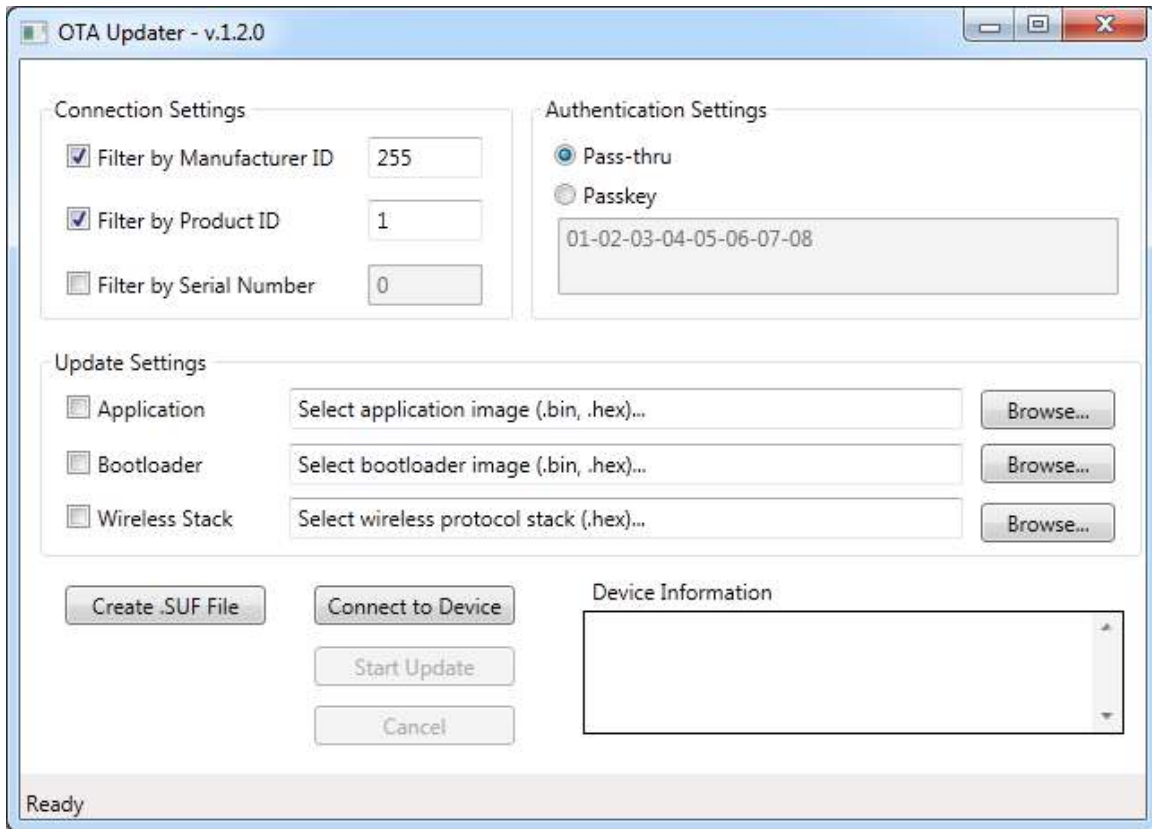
OTA Updater - v.1.2.0

Connection Settings

Filter by Manufacturer ID 255

Filter by Product ID 1

Filter by Serial Number 0

Authentication Settings

Pass-thru

Passkey

01-02-03-04-05-06-07-08

Update Settings

Application Select application image (.bin, .hex)... Browse...

Bootloader Select bootloader image (.bin, .hex)... Browse...

Wireless Stack Select wireless protocol stack (.hex)... Browse...

Create .SUF File

Connect to Device

Start Update

Cancel

Device Information

Ready